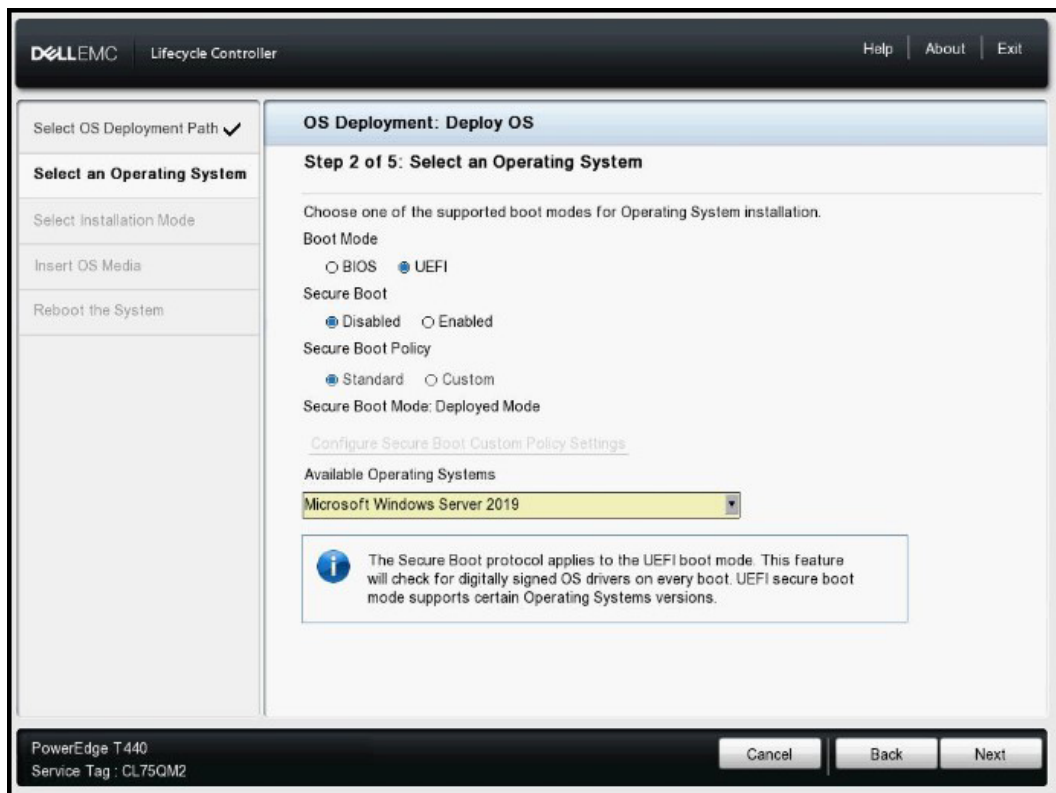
DELLEMC Lifecycle Controller

Help | About | Exit

Select OS Deployment Path ✓

Select an Operating System

Select Installation Mode

Insert OS Media

Reboot the System

OS Deployment: Deploy OS

Step 2 of 5: Select an Operating System

Choose one of the supported boot modes for Operating System installation.

Boot Mode

○ BIOS ● UEFI

Secure Boot

● Disabled ○ Enabled

Secure Boot Policy

● Standard ○ Custom

Secure Boot Mode: Deployed Mode

Configure Secure Boot Custom Policy Settings

Available Operating Systems

Microsoft Windows Server 2019

The Secure Boot protocol applies to the UEFI boot mode. This feature will check for digitally signed OS drivers on every boot. UEFI secure boot mode supports certain Operating Systems versions.

PowerEdge T440
Service Tag : CL75QM2

Cancel

Back

Next